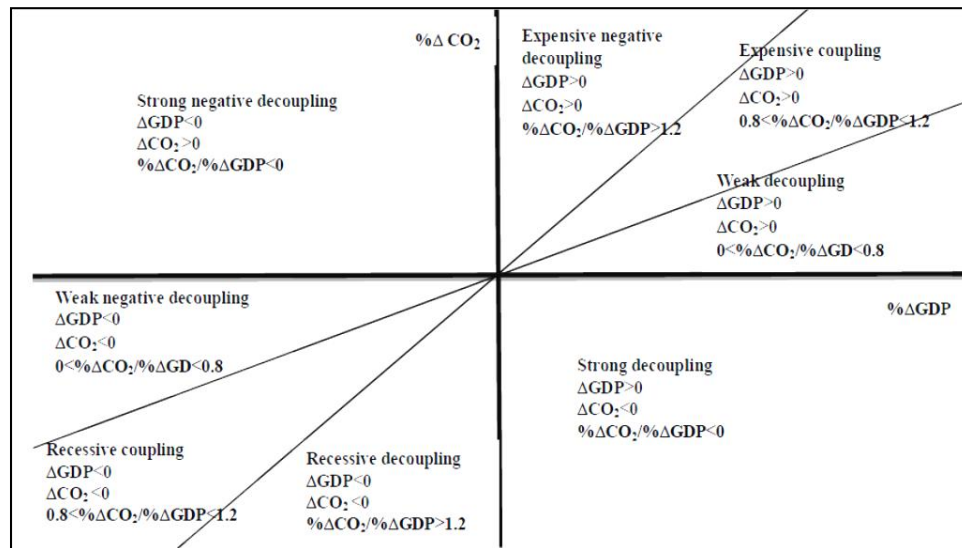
$\%\Delta CO_2$

Expensive negative decoupling
$\Delta GDP>0$
$\Delta CO_2>0$
$\%\Delta CO_2/\%\Delta GDP>1.2$

Expensive coupling
$\Delta GDP>0$
$\Delta CO_2>0$
$0.8<\%\Delta CO_2/\%\Delta GDP<1.2$

Strong negative decoupling
$\Delta GDP<0$
$\Delta CO_2>0$
$\%\Delta CO_2/\%\Delta GDP<0$

Weak decoupling
$\Delta GDP>0$
$\Delta CO_2>0$
$0<\%\Delta CO_2/\%\Delta GD<0.8$

$\%\Delta GDP$

Weak negative decoupling
$\Delta GDP<0$
$\Delta CO_2<0$
$0<\%\Delta CO_2/\%\Delta GD<0.8$

Strong decoupling
$\Delta GDP>0$
$\Delta CO_2<0$
$\%\Delta CO_2/\%\Delta GDP<0$

Recessive coupling
$\Delta GDP<0$
$\Delta CO_2<0$
$0.8<\%\Delta CO_2/\%\Delta GDP<1.2$

Recessive decoupling
$\Delta GDP<0$
$\Delta CO_2<0$
$\%\Delta CO_2/\%\Delta GDP>1.2$